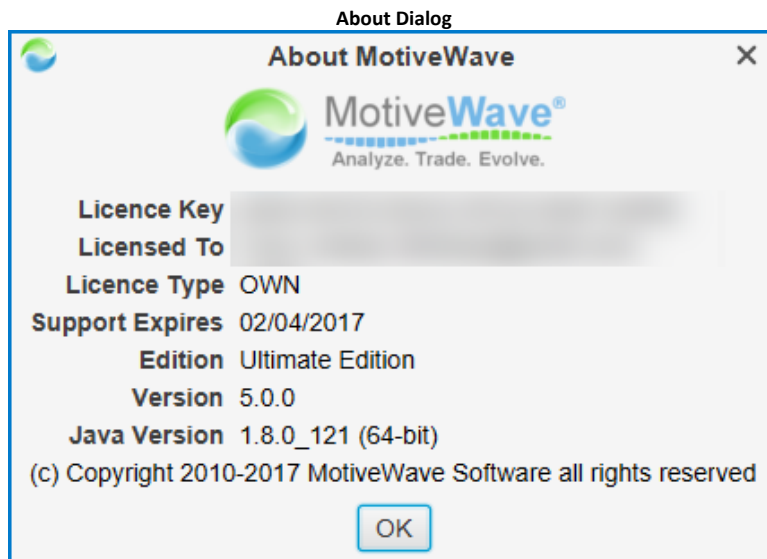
About Dialog

About MotiveWave ×

MotiveWave®
Analyze. Trade. Evolve.

Licence Key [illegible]
Licensed To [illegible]
Licence Type OWN
Support Expires 02/04/2017
Edition Ultimate Edition
Version 5.0.0
Java Version 1.8.0_121 (64-bit)

(c) Copyright 2010-2017 MotiveWave Software all rights reserved

OK